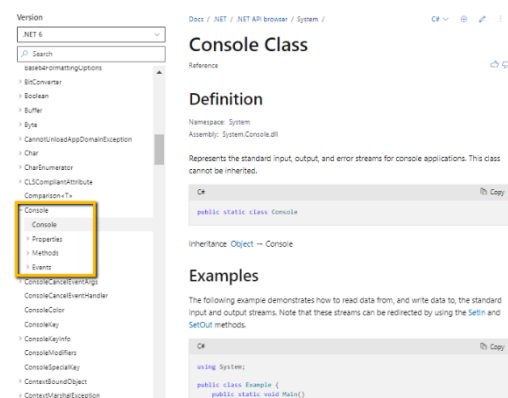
Version

.NET 6

Search

Base64FormattingOptions
BitConverter
Boolean
Buffer
Byte
CannotUnloadAppDomainException
Char
CharEnumerator
CLSCompliantAttribute
Comparison<T>
Console
Console
Properties
Methods
Events
ConsoleCancelEventArgs
ConsoleCancelEventHandler
ConsoleColor
ConsoleKey
ConsoleKeyInfo
ConsoleModifiers
ConsoleSpecialKey
ContextBoundObject
ContextMarshalException

Docs / .NET / .NET API browser / System /

C#

Console Class

Reference

Definition

Namespace: System
Assembly: System.Console.dll

Represents the standard input, output, and error streams for console applications. This class cannot be inherited.

C#

Copy

public static class Console

Inheritance Object → Console

Examples

The following example demonstrates how to read data from, and write data to, the standard input and output streams. Note that these streams can be redirected by using the SetIn and SetOut methods.

C#

Copy

using System;

public class Example {
    public static void Main()